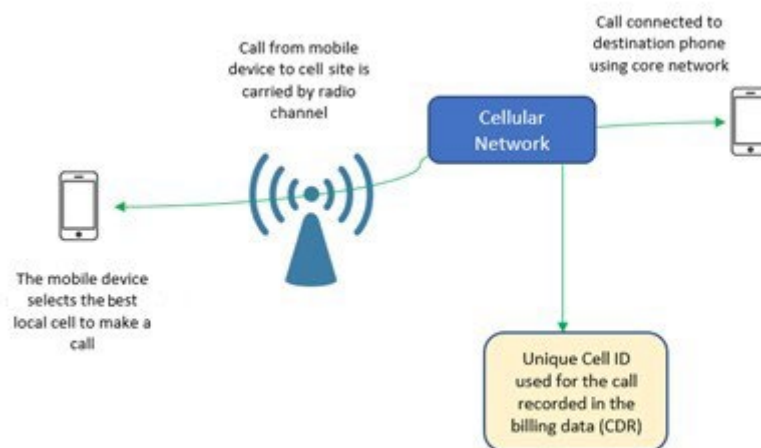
Call from mobile device to cell site is carried by radio channel

Call connected to destination phone using core network

Cellular Network

The mobile device selects the best local cell to make a call

Unique Cell ID used for the call recorded in the billing data (CDR)